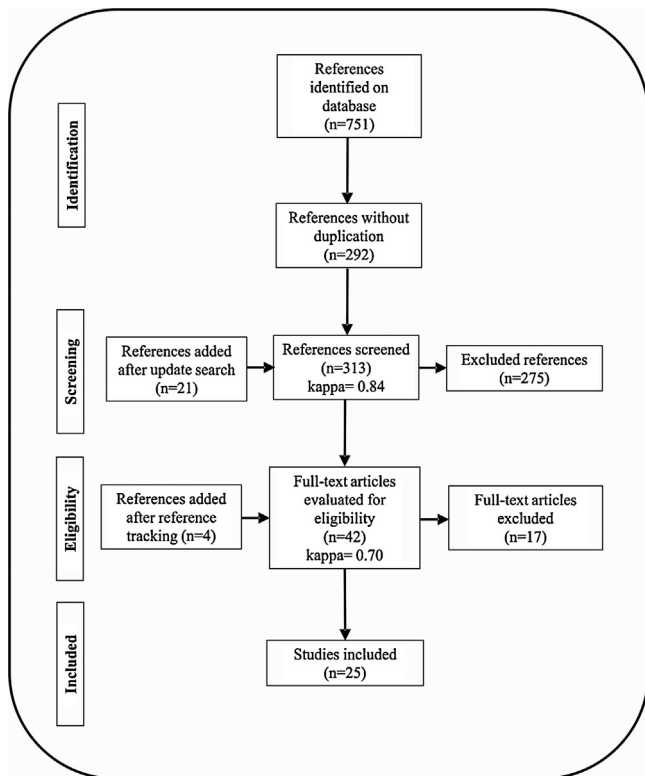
Identification

References identified on database (n=751)

References without duplication (n=292)

Screening

References added after update search (n=21)

References screened (n=313) kappa= 0.84

Excluded references (n=275)

Eligibility

References added after reference tracking (n=4)

Full-text articles evaluated for eligibility (n=42) kappa= 0.70

Full-text articles excluded (n=17)

Included

Studies included (n=25)